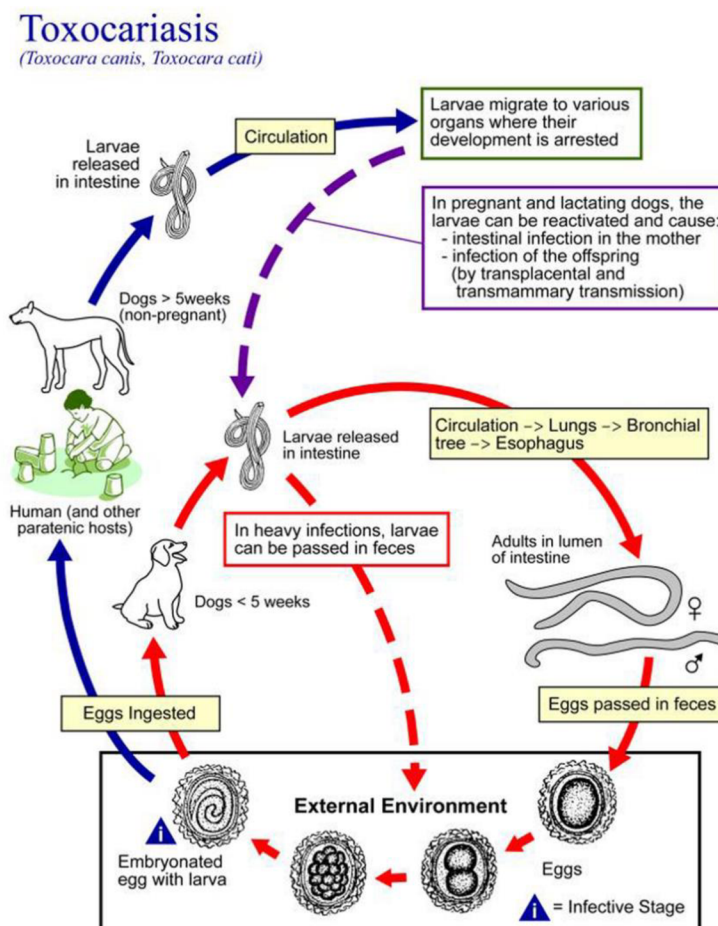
Toxocariasis

(Toxocara canis, Toxocara cati)

Larvae released in intestine

Circulation

Larvae migrate to various organs where their development is arrested

In pregnant and lactating dogs, the larvae can be reactivated and cause:
- intestinal infection in the mother
- infection of the offspring (by transplacental and transmammary transmission)

Dogs > 5weeks (non-pregnant)

Larvae released in intestine

Circulation -> Lungs -> Bronchial tree -> Esophagus

Human (and other paratenic hosts)

In heavy infections, larvae can be passed in feces

Adults in lumen of intestine

♀

♂

Dogs < 5 weeks

Eggs Ingested

Eggs passed in feces

External Environment

i

Embryonated egg with larva

Eggs

i = Infective Stage